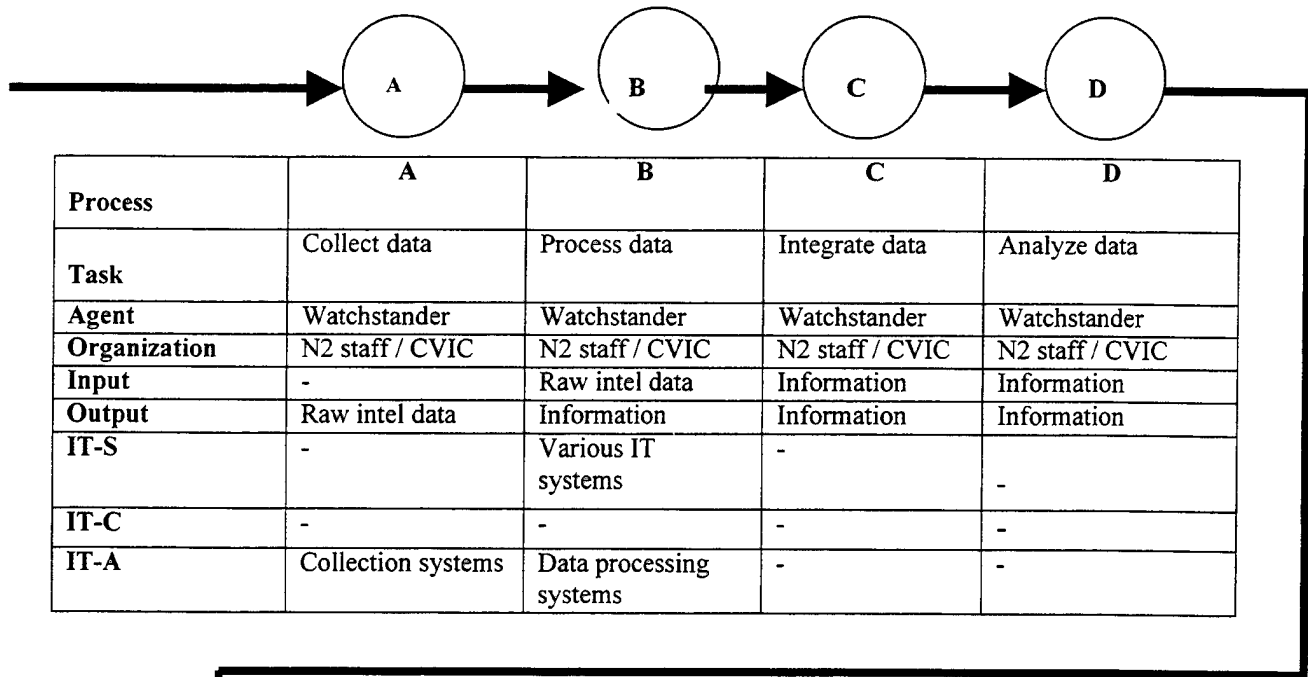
A B C D

| Process | A | B | C | D |
|---|---|---|---|---|
| Task | Collect data | Process data | Integrate data | Analyze data |
| Agent | Watchstander | Watchstander | Watchstander | Watchstander |
| Organization | N2 staff / CVIC | N2 staff / CVIC | N2 staff / CVIC | N2 staff / CVIC |
| Input | - | Raw intel data | Information | Information |
| Output | Raw intel data | Information | Information | Information |
| IT-S | - | Various IT systems | - | - |
| IT-C | - | - | - | - |
| IT-A | Collection systems | Data processing systems | - | - |